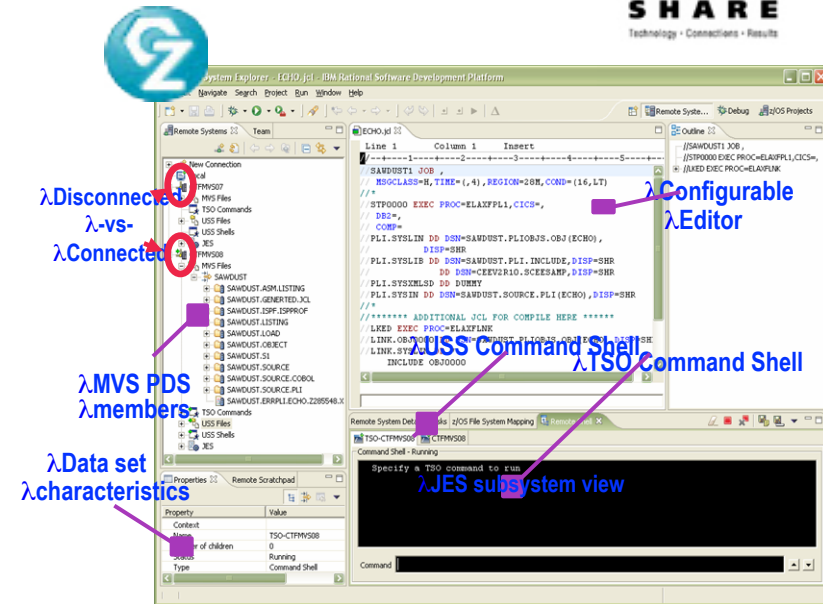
SHARE
Technology · Connections · Results

System Explorer - ECHO.jcl - IBM Rational Software Development Platform
Navigate Search Project Run Window Help

Remote Syste... Debug z/OS Projects

Remote Systems Team

New Connection
Local
FMVS07
MVS Files
TSO Commands
USS Files
USS Shells
JES
FMVS08
MVS Files
SAWDUST
SAWDUST.ASM.LISTING
SAWDUST.GENERTED.JCL
SAWDUST.ISPF.ISPPROF
SAWDUST.LISTING
SAWDUST.LOAD
SAWDUST.OBJECT
SAWDUST.S1
SAWDUST.SOURCE
SAWDUST.SOURCE.COBOL
SAWDUST.SOURCE.PLI
SAWDUST.ERRPLI.ECHO.Z285548.X
TSO Commands
USS Files
USS Shells
JES

ECHO.jcl
Line 1 Column 1 Insert
//SAWDUST1 JOB ,
// MSGCLASS=H,TIME=(,4),REGION=28M,COND=(16,LT)
//*
//STP0000 EXEC PROC=ELAXFPL1,CICS=,
// DB2=,
// COMP=
//PLI.SYSLIN DD DSN=SAWDUST.PLIOBJS.OBJ(ECHO),
// DISP=SHR
//PLI.SYSLIB DD DSN=SAWDUST.PLI.INCLUDE,DISP=SHR
// DD DSN=CEEV2R10.SCEESAMP,DISP=SHR
//PLI.SYSXMLSD DD DUMMY
//PLI.SYSIN DD DSN=SAWDUST.SOURCE.PLI(ECHO),DISP=SHR
//*
//******* ADDITIONAL JCL FOR COMPILE HERE ******
//LKED EXEC PROC=ELAXFLNK
//LINK.OBJ0000 DD DSN=SAWDUST.PLIOBJS.OBJ(ECHO),DISP=SHR
//LINK.SYSLIN DD *
INCLUDE OBJ0000

Outline
//SAWDUST1 JOB ,
//STP0000 EXEC PROC=ELAXFPL1,CICS=,
//LKED EXEC PROC=ELAXFLNK

λDisconnected
λ-vs-
λConnected
λConfigurable
λEditor
λUSS Command Shell
λTSO Command Shell
λMVS PDS
λmembers
λData set
λcharacteristics
λJES subsystem view

Remote System Details Tasks z/OS File System Mapping Remote Shell
TSO-CTFMVS08 CTFMVS08
Command Shell - Running
Specify a TSO command to run
Command

Properties Remote Scratchpad
| Property | Value |
|---|---|
| Context | TSO-CTFMVS08 |
| Name | |
| Number of children | 0 |
| Status | Running |
| Type | Command Shell |